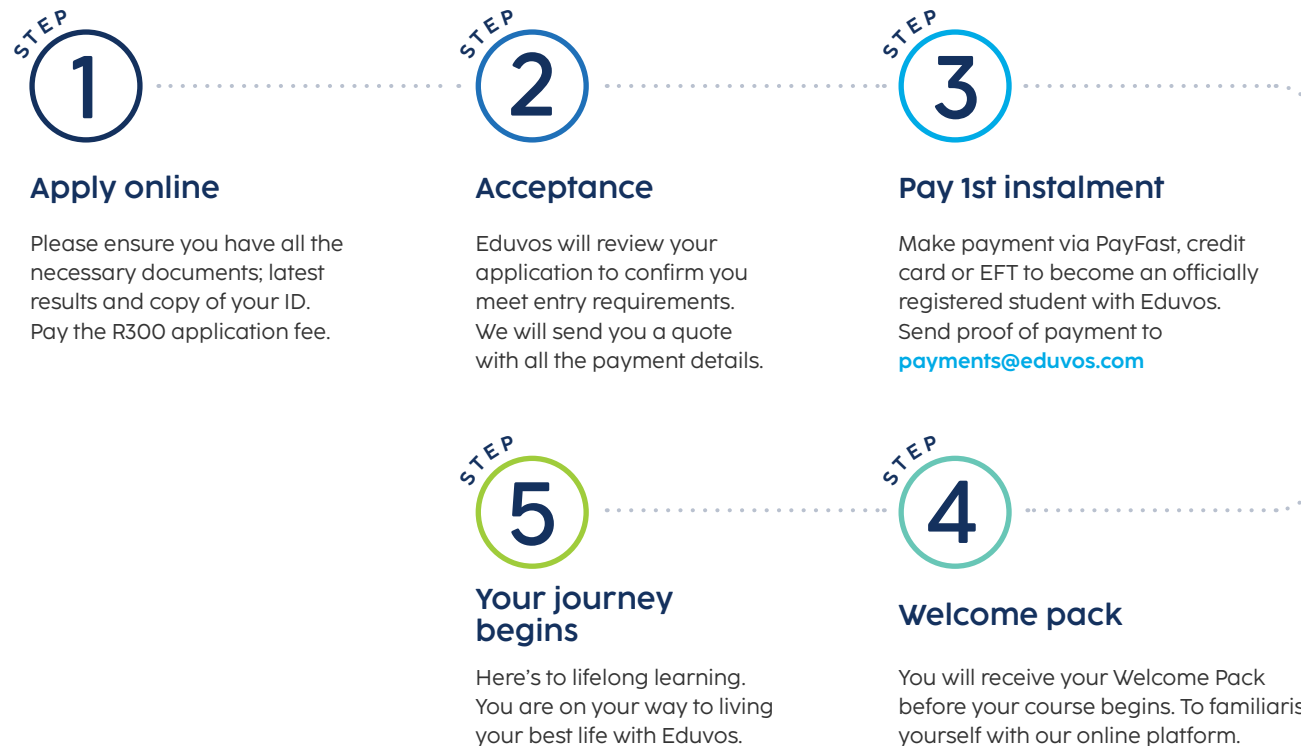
STEP
1

Apply online

Please ensure you have all the necessary documents; latest results and copy of your ID. Pay the R300 application fee.

STEP
2

Acceptance

Eduvos will review your application to confirm you meet entry requirements. We will send you a quote with all the payment details.

STEP
3

Pay 1st instalment

Make payment via PayFast, credit card or EFT to become an officially registered student with Eduvos. Send proof of payment to payments@eduvos.com

STEP
5

Your journey begins

Here's to lifelong learning. You are on your way to living your best life with Eduvos.

STEP
4

Welcome pack

You will receive your Welcome Pack before your course begins. To familiaris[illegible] yourself with our online platform.